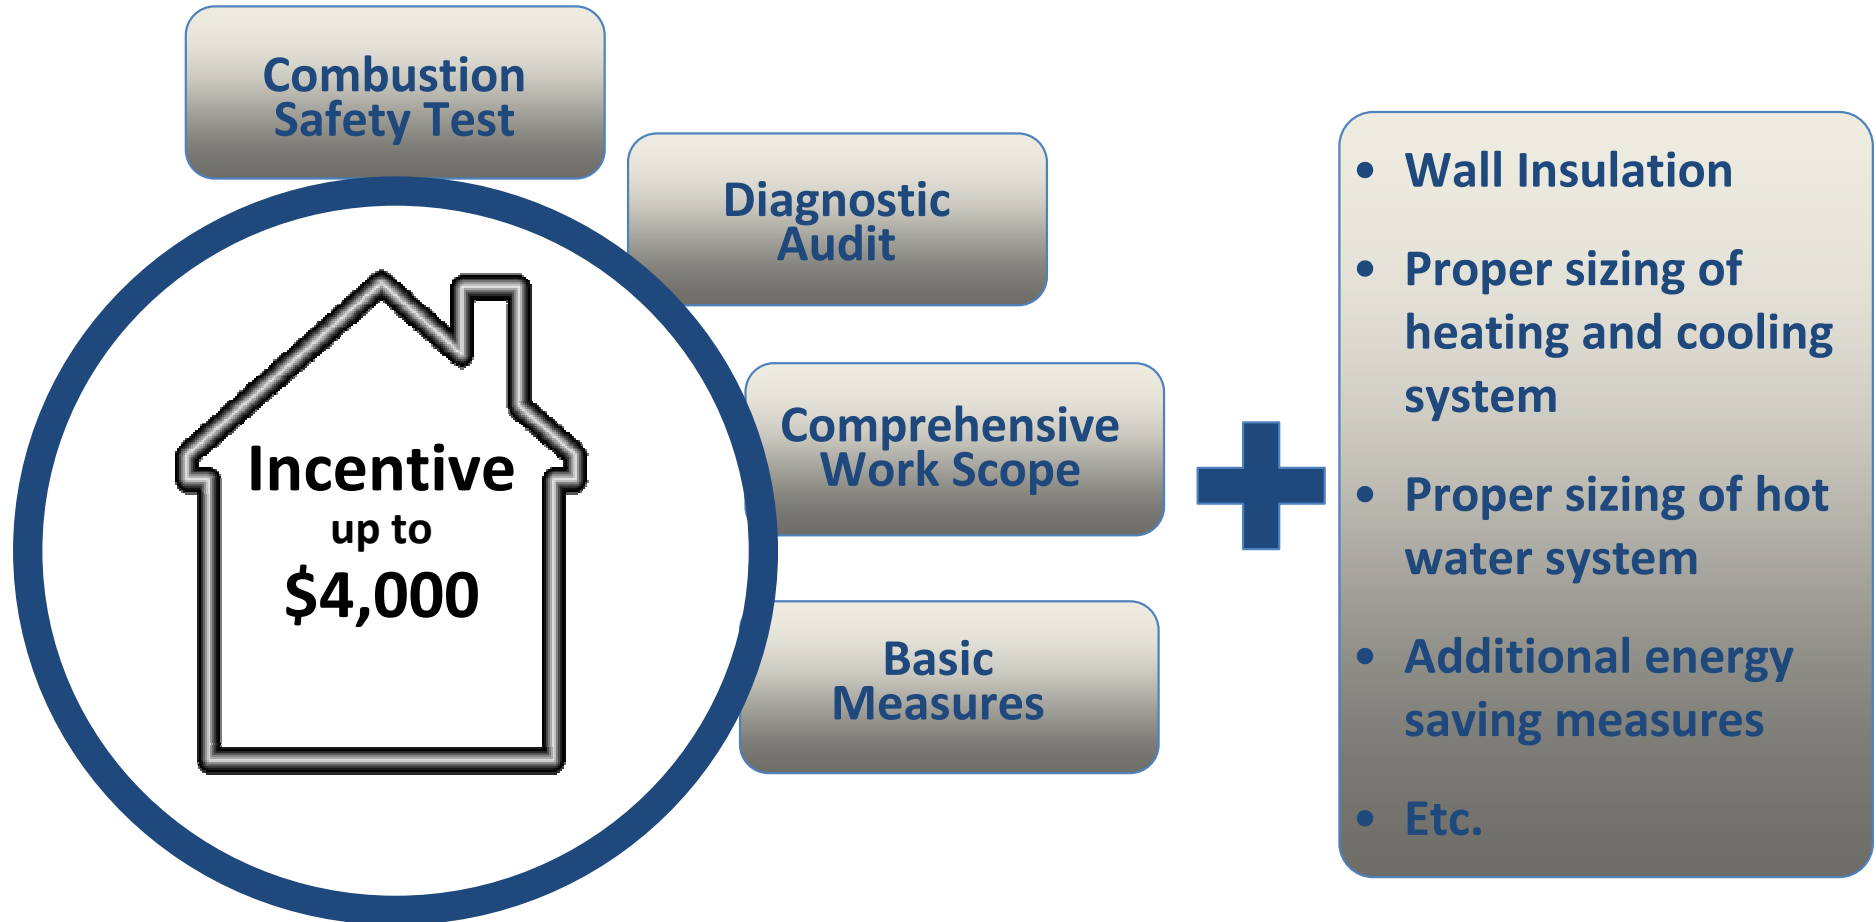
Combustion Safety Test

Diagnostic Audit

Incentive
up to
$4,000

Comprehensive Work Scope

Basic Measures

- Wall Insulation
- Proper sizing of heating and cooling system
- Proper sizing of hot water system
- Additional energy saving measures
- Etc.